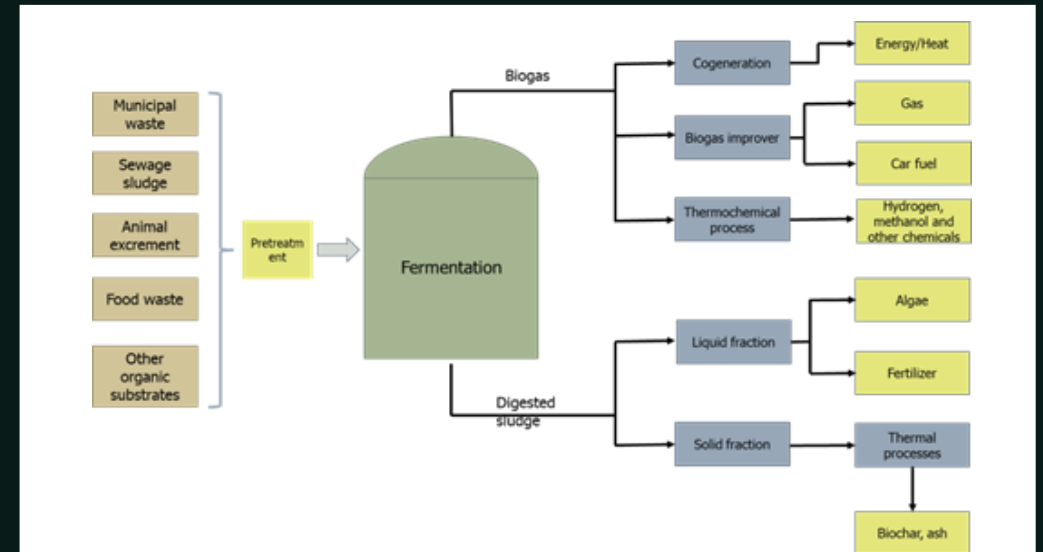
Municipal waste

Sewage sludge

Animal excrement

Food waste

Other organic substrates

Pretreatm ent

Fermentation

Biogas

Digested sludge

Cogeneration

Biogas improver

Thermochemical process

Liquid fraction

Solid fraction

Energy/Heat

Gas

Car fuel

Hydrogen, methanol and other chemicals

Algae

Fertilizer

Thermal processes

Biochar, ash